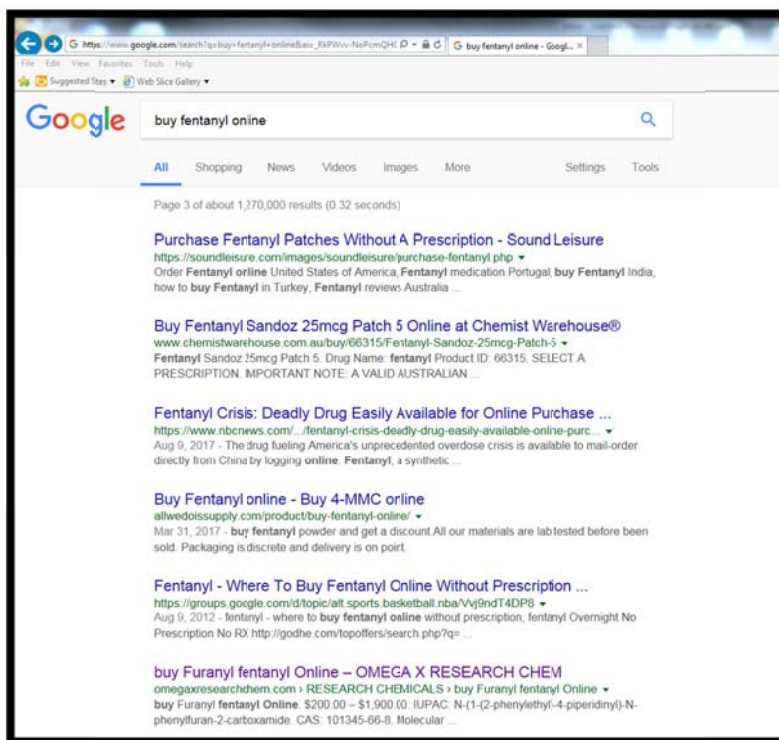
https://www.google.com/search?q=buy+fentanyl+online&ei=_RkPWvv-NoPcmQHC
G buy fentanyl online - Googl... ×
File Edit View Favorites Tools Help
Suggested Sites ▾ Web Slice Gallery ▾

Google
buy fentanyl online

All Shopping News Videos Images More Settings Tools

Page 3 of about 1,270,000 results (0.32 seconds)

Purchase Fentanyl Patches Without A Prescription - Sound Leisure
https://soundleisure.com/images/soundleisure/purchase-fentanyl.php ▾
Order Fentanyl online United States of America, Fentanyl medication Portugal, buy Fentanyl India, how to buy Fentanyl in Turkey, Fentanyl reviews Australia ...

Buy Fentanyl Sandoz 25mcg Patch 5 Online at Chemist Warehouse®
www.chemistwarehouse.com.au/buy/66315/Fentanyl-Sandoz-25mcg-Patch-5 ▾
Fentanyl Sandoz 25mcg Patch 5. Drug Name: fentanyl Product ID: 66315. SELECT A PRESCRIPTION. IMPORTANT NOTE: A VALID AUSTRALIAN ...

Fentanyl Crisis: Deadly Drug Easily Available for Online Purchase ...
https://www.nbcnews.com/.../fentanyl-crisis-deadly-drug-easily-available-online-purc... ▾
Aug 9, 2017 - The drug fueling America's unprecedented overdose crisis is available to mail-order directly from China by logging online. Fentanyl, a synthetic ...

Buy Fentanyl online - Buy 4-MMC online
allwedoissupply.com/product/buy-fentanyl-online/ ▾
Mar 31, 2017 - buy fentanyl powder and get a discount All our materials are lab tested before been sold. Packaging is discrete and delivery is on point.

Fentanyl - Where To Buy Fentanyl Online Without Prescription ...
https://groups.google.com/d/topic/alt.sports.basketball.nba/Vvj9ndT4DP8 ▾
Aug 9, 2012 - fentanyl - where to buy fentanyl online without prescription, fentanyl Overnight No Prescription No RX http://godhe.com/topoffers/search.php?q= ...

buy Furanyl fentanyl Online – OMEGA X RESEARCH CHEM
omegaxresearchchem.com › RESEARCH CHEMICALS › buy Furanyl fentanyl Online ▾
buy Furanyl fentanyl Online. $200.00 – $1,900.00. IUPAC: N-(1-(2-phenylethyl)-4-piperidinyl)-N-phenylfuran-2-carboxamide. CAS: 101345-66-8. Molecular ...